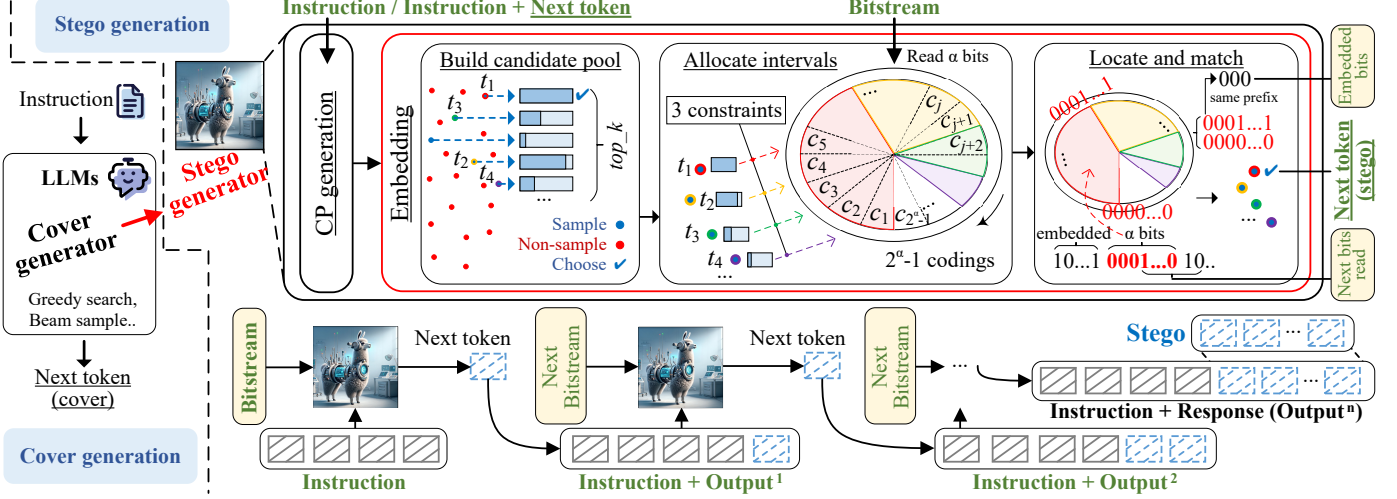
Stego generation

Instruction / Instruction + Next token

Bitstream

Instruction

LLMs

Cover generator

Greedy search, Beam sample..

Next token (cover)

Cover generation

Stego generator

CP generation

Embedding

Build candidate pool

$t_1$ $t_3$ $t_2$ $t_4$

top_k

Sample
Non-sample
Choose

Allocate intervals

Read α bits

3 constraints

$t_1$ $t_2$ $t_3$ $t_4$ ...

$c_j$ $c_{j+1}$ $c_{j+2}$ $c_5$ $c_4$ $c_3$ $c_2$ $c_1$ $c_{2^\alpha-1}$

$2^\alpha$-1 codings

Locate and match

000 same prefix

0001...1

0001...1
0000...0

0000...0

embedded α bits

10...1 0001...0 10..

Embedded bits

Next token (stego)

Next bits read

Bitstream

Next token

Next Bitstream

Next token

Next Bitstream

...

Stego ...

Instruction

Instruction + Output $^1$

Instruction + Output $^2$

Instruction + Response (Output $^n$)